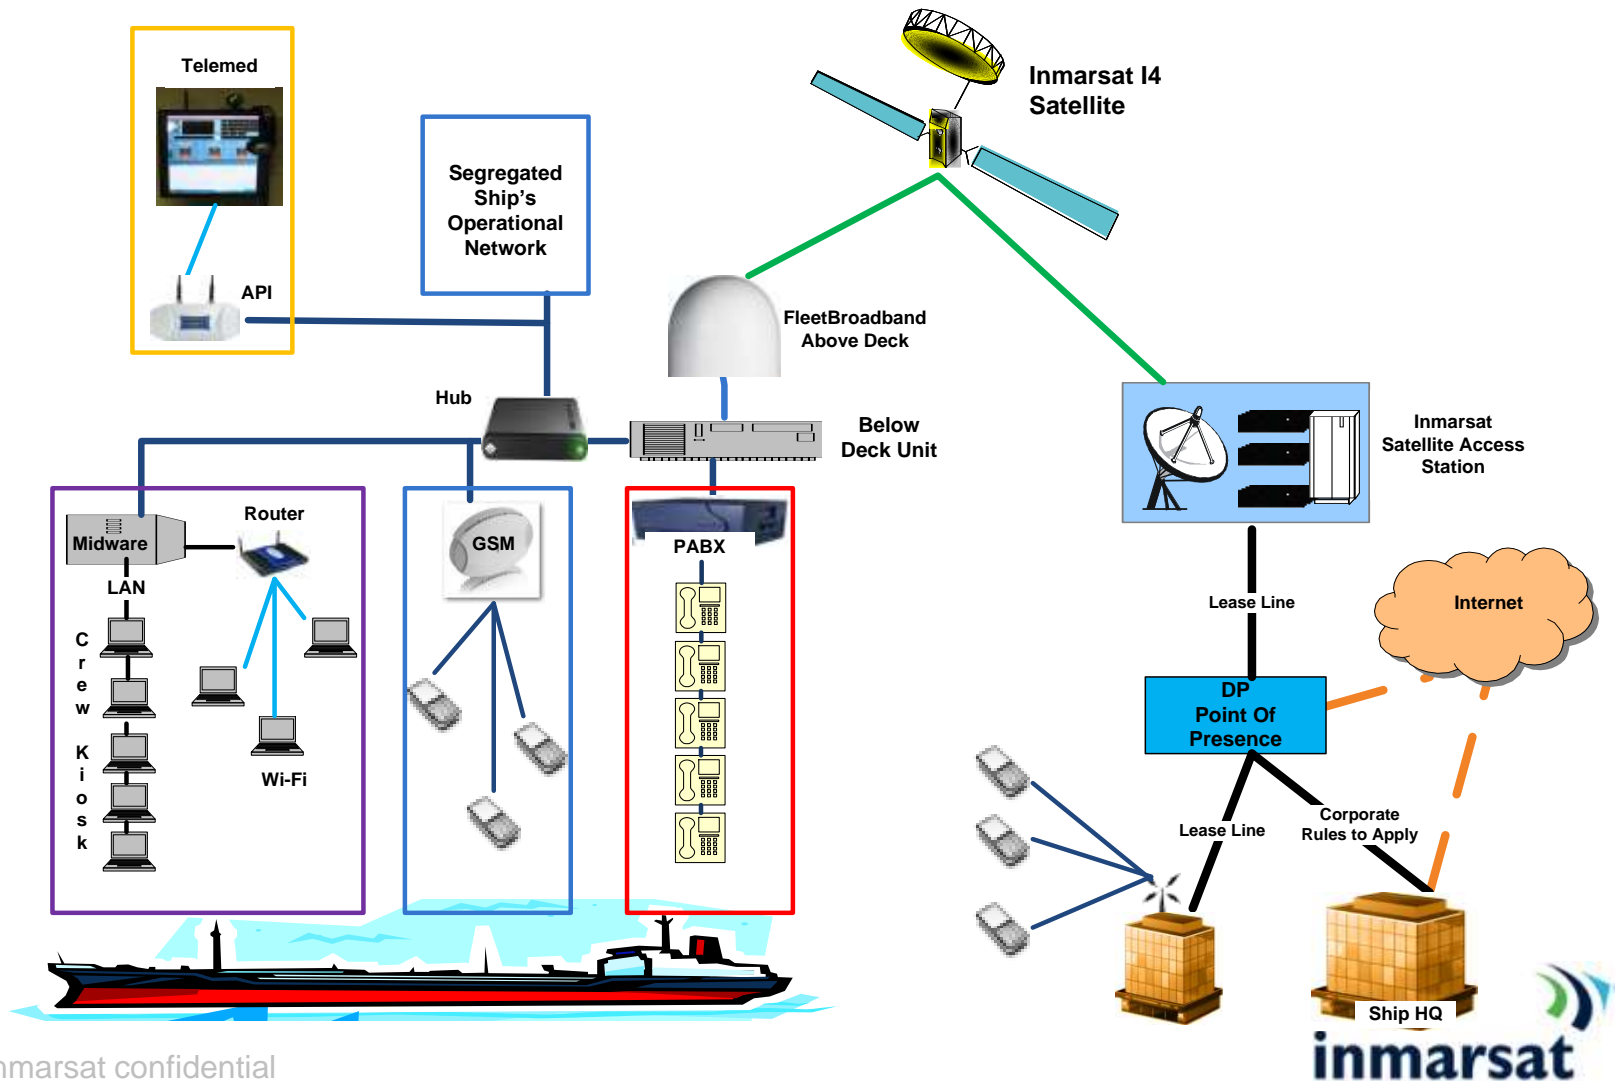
Telemed

API

Segregated Ship's Operational Network

Inmarsat I4 Satellite

FleetBroadband Above Deck

Hub

Below Deck Unit

Inmarsat Satellite Access Station

Midware

Router

LAN

C r e w K i o s k

Wi-Fi

GSM

PABX

Lease Line

Internet

DP Point Of Presence

Lease Line

Corporate Rules to Apply

Ship HQ

nmarsat confidential

inmarsat